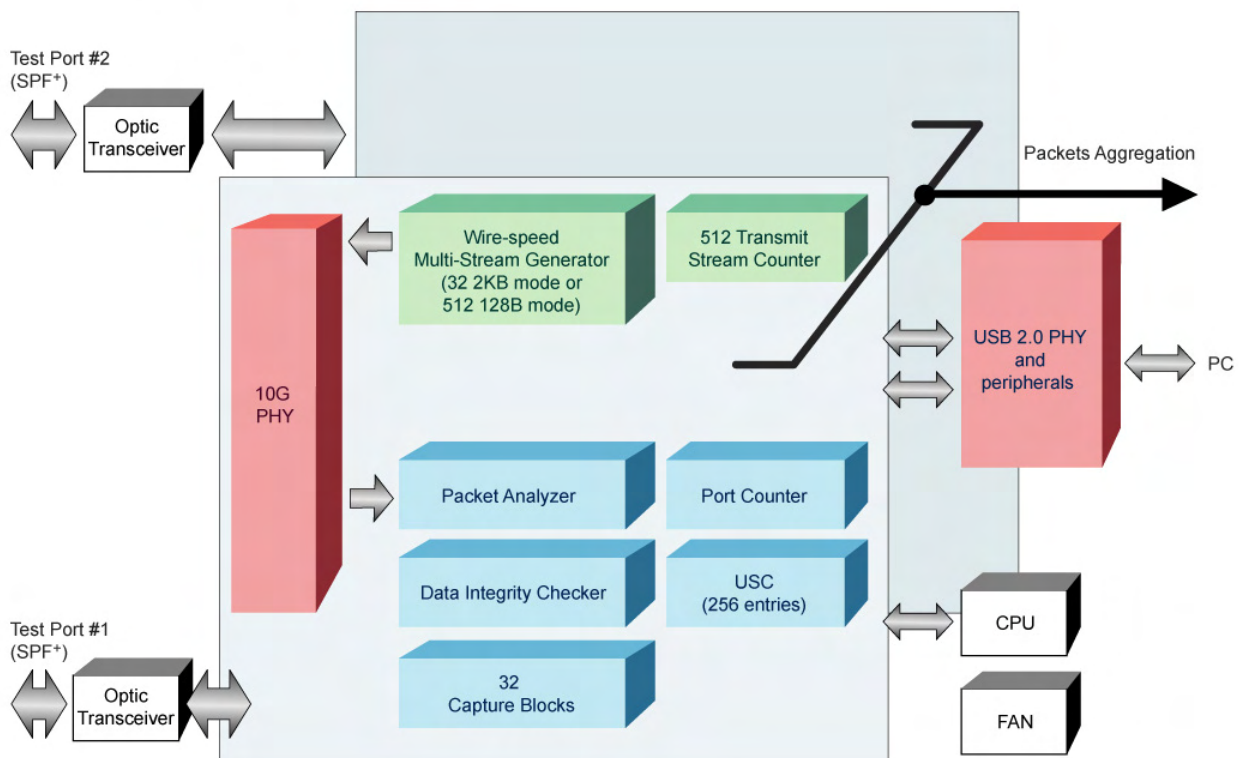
Test Port #2
(SPF$^+$)

Optic Transceiver

Packets Aggregation

10G PHY

Wire-speed Multi-Stream Generator (32 2KB mode or 512 128B mode)

512 Transmit Stream Counter

USB 2.0 PHY and peripherals

PC

Packet Analyzer

Port Counter

Data Integrity Checker

USC (256 entries)

Test Port #1
(SPF$^+$)

Optic Transceiver

32 Capture Blocks

CPU

FAN